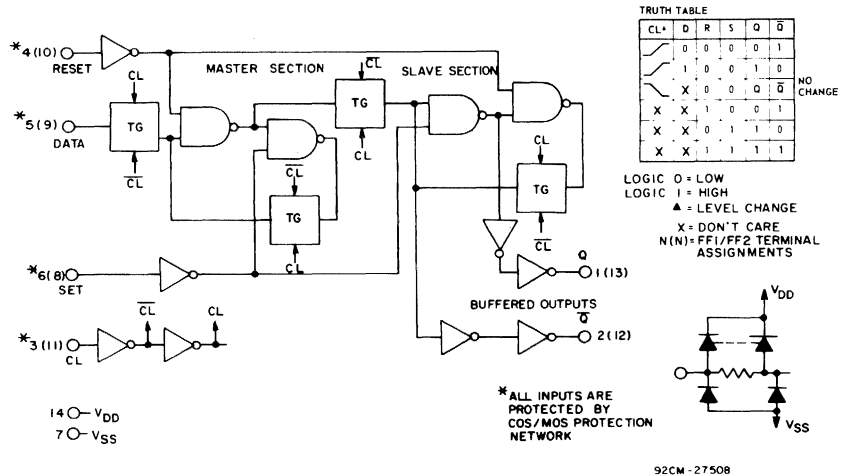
$^*4(10)$
RESET

MASTER SECTION

SLAVE SECTION

CL

$\overline{CL}$

$^*5(9)$
DATA

TG

$\overline{CL}$

TG

CL

$\overline{CL}$

TG

CL

CL

TG

$\overline{CL}$

$^*6(8)$
SET

Q
1(13)

BUFFERED OUTPUTS

$\overline{Q}$
2(12)

$\overline{CL}$ CL

$^*3(11)$
CL

14 — $V_{DD}$
7 — $V_{SS}$

TRUTH TABLE

| CL▲ | D | R | S | Q | $\overline{Q}$ |  |
|---|---|---|---|---|---|---|
|  | 0 | 0 | 0 | 0 | 1 |  |
|  | 1 | 0 | 0 | 1 | 0 |  |
|  | X | 0 | 0 | Q | $\overline{Q}$ | NO CHANGE |
| X | X | 1 | 0 | 0 | 1 |  |
| X | X | 0 | 1 | 1 | 0 |  |
| X | X | 1 | 1 | 1 | 1 |  |

LOGIC 0 = LOW
LOGIC 1 = HIGH
▲ = LEVEL CHANGE
X = DON'T CARE
N(N) = FF1/FF2 TERMINAL ASSIGNMENTS

*ALL INPUTS ARE PROTECTED BY COS/MOS PROTECTION NETWORK

$V_{DD}$

$V_{SS}$

92CM-27508